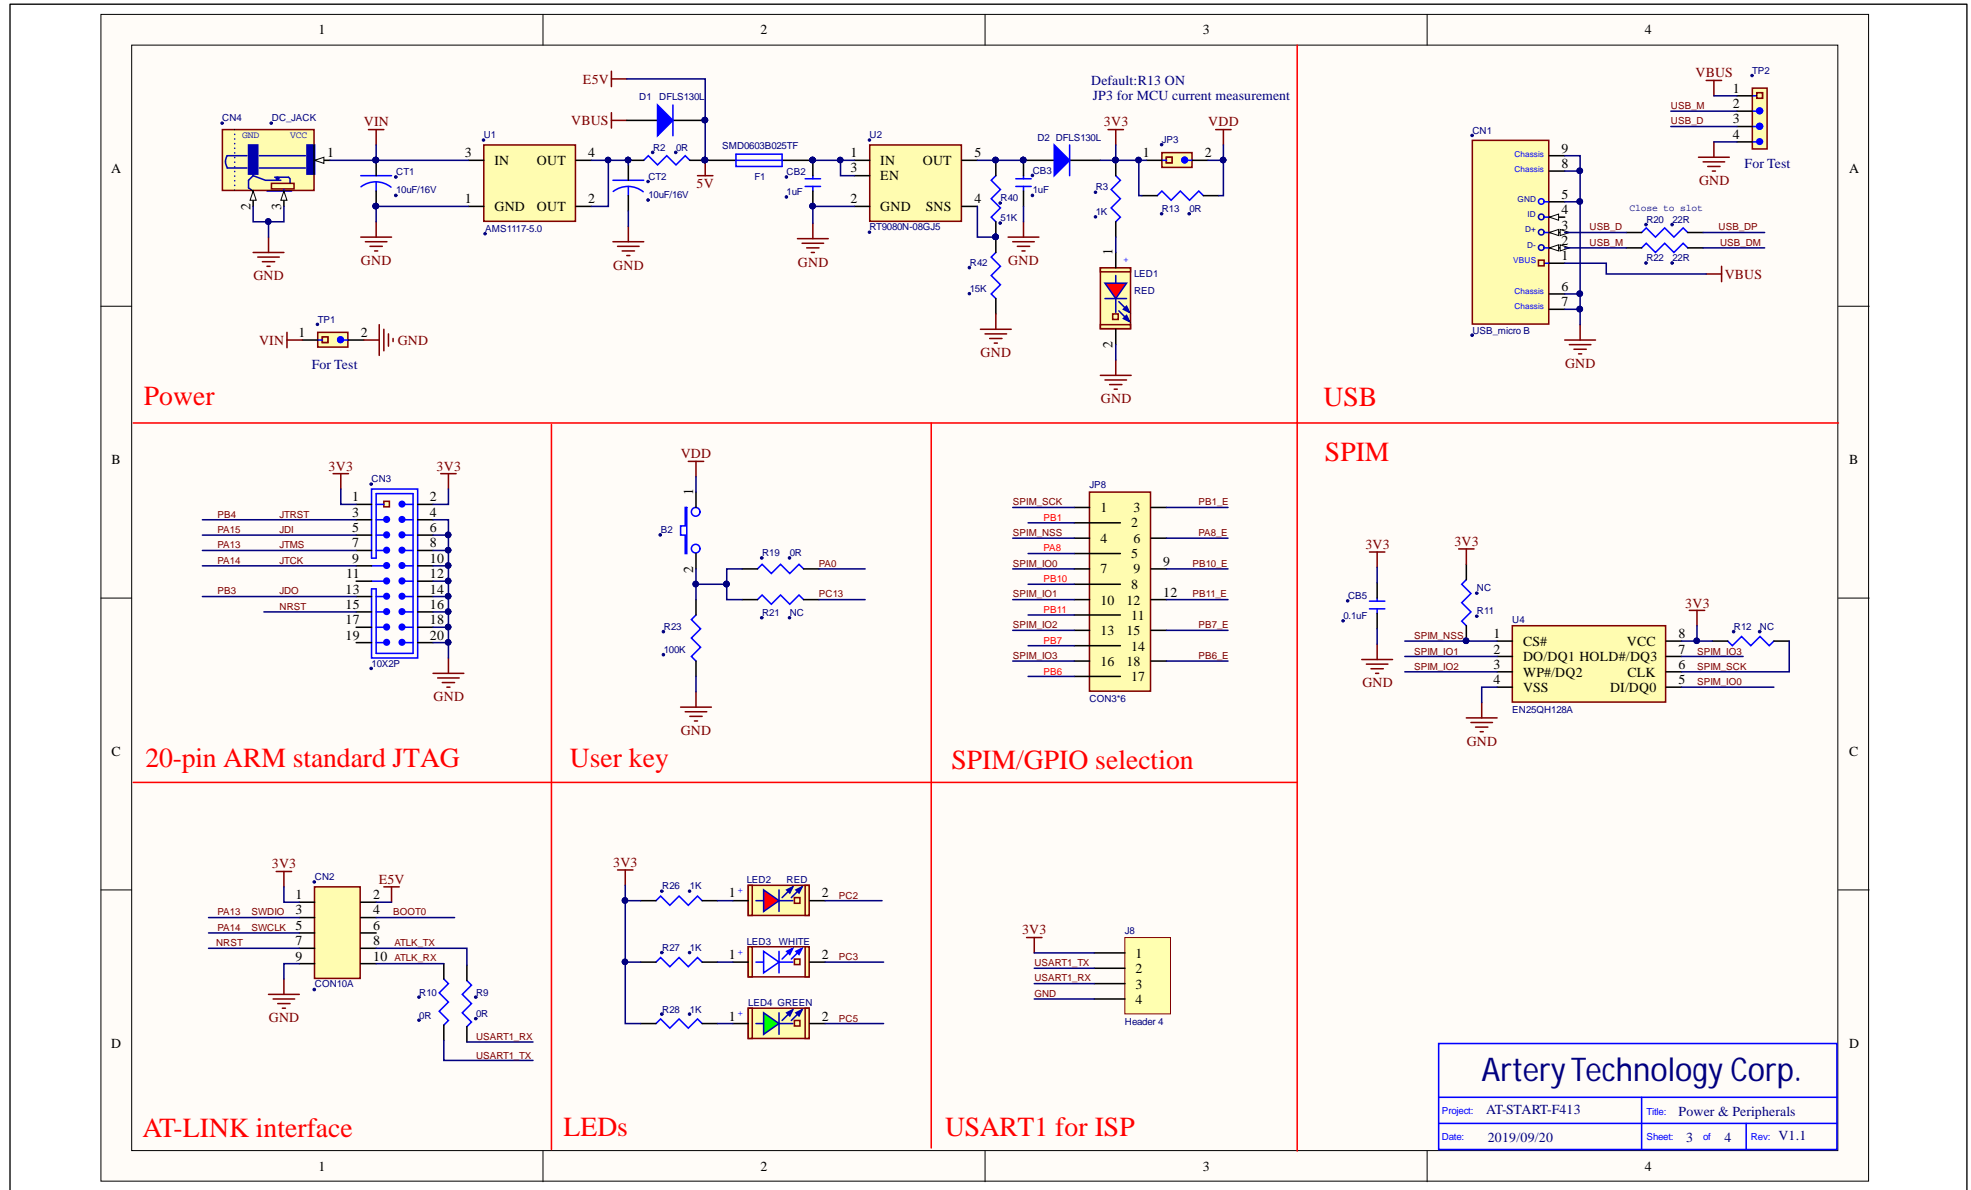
1 2 3 4

A B C D

CN4 DC_JACK
GND VCC
1
2 3
GND
VIN
CT1
10uF/16V
GND
U1
3 IN OUT 4
1 GND OUT 2
AMS1117-5.0
E5V
VBUS
D1 DFLS130L
R2 0R
5V
CT2
10uF/16V
GND
SMD0603B025TF
F1
CB2
1uF
GND
U2
1 IN OUT 5
3 EN
2 GND SNS 4
RT9080N-08GJ5
R40
51K
R42
15K
GND
CB3
1uF
GND
D2 DFLS130L
Default:R13 ON
JP3 for MCU current measurement
3V3
R3
1K
JP3
1 2
R13 0R
VDD
LED1
RED
GND
VIN 1 TP1 2 GND
For Test
Power

VBUS TP2
USB_M 1
USB_D 2
3
4
GND
For Test
CN1
Chassis 9
Chassis 8
GND 5
ID 4
D+ 3
D- 2
VBUS 1
Chassis 6
Chassis 7
USB_micro B
Close to slot
R20 22R
USB_D USB_DP
USB_M USB_DM
R22 22R
VBUS
GND
USB

3V3 3V3
CN3
1 2
PB4 JTRST 3 4
PA15 JDI 5 6
PA13 JTMS 7 8
PA14 JTCK 9 10
11 12
PB3 JDO 13 14
NRST 15 16
17 18
19 20
10X2P
GND
20-pin ARM standard JTAG

VDD
1
B2
2
R19 0R PA0
R21 NC PC13
R23
100K
GND
User key

JP8
SPIM_SCK 1 3 PB1_E
PB1 2
SPIM_NSS 4 6 PA8_E
PA8 5
SPIM_IO0 7 9 9 PB10_E
PB10 8
SPIM_IO1 10 12 12 PB11_E
PB11 11
SPIM_IO2 13 15 PB7_E
PB7 14
SPIM_IO3 16 18 PB6_E
PB6 17
CON3*6
SPIM/GPIO selection

SPIM
3V3
CB5
0.1uF
GND
3V3
NC
R11
U4
SPIM_NSS 1 CS# VCC 8
SPIM_IO1 2 DO/DQ1 HOLD#/DQ3 7 SPIM_IO3
SPIM_IO2 3 WP#/DQ2 CLK 6 SPIM_SCK
4 VSS DI/DQ0 5 SPIM_IO0
EN25QH128A
GND
3V3
R12 NC

3V3 CN2 E5V
1 2
PA13 SWDIO 3 4 BOOT0
PA14 SWCLK 5 6
NRST 7 8 ATLK_TX
9 10 ATLK_RX
CON10A
GND
R10 0R
R9 0R
USART1_RX
USART1_TX
AT-LINK interface

3V3
R26 1K 1 LED2 RED 2 PC2
R27 1K 1 LED3 WHITE 2 PC3
R28 1K 1 LED4 GREEN 2 PC5
LEDs

3V3 J8
USART1_TX 1
USART1_RX 2
GND 3
4
Header 4
USART1 for ISP

Artery Technology Corp.
Project: AT-START-F413 Title: Power & Peripherals
Date: 2019/09/20 Sheet: 3 of 4 Rev: V1.1